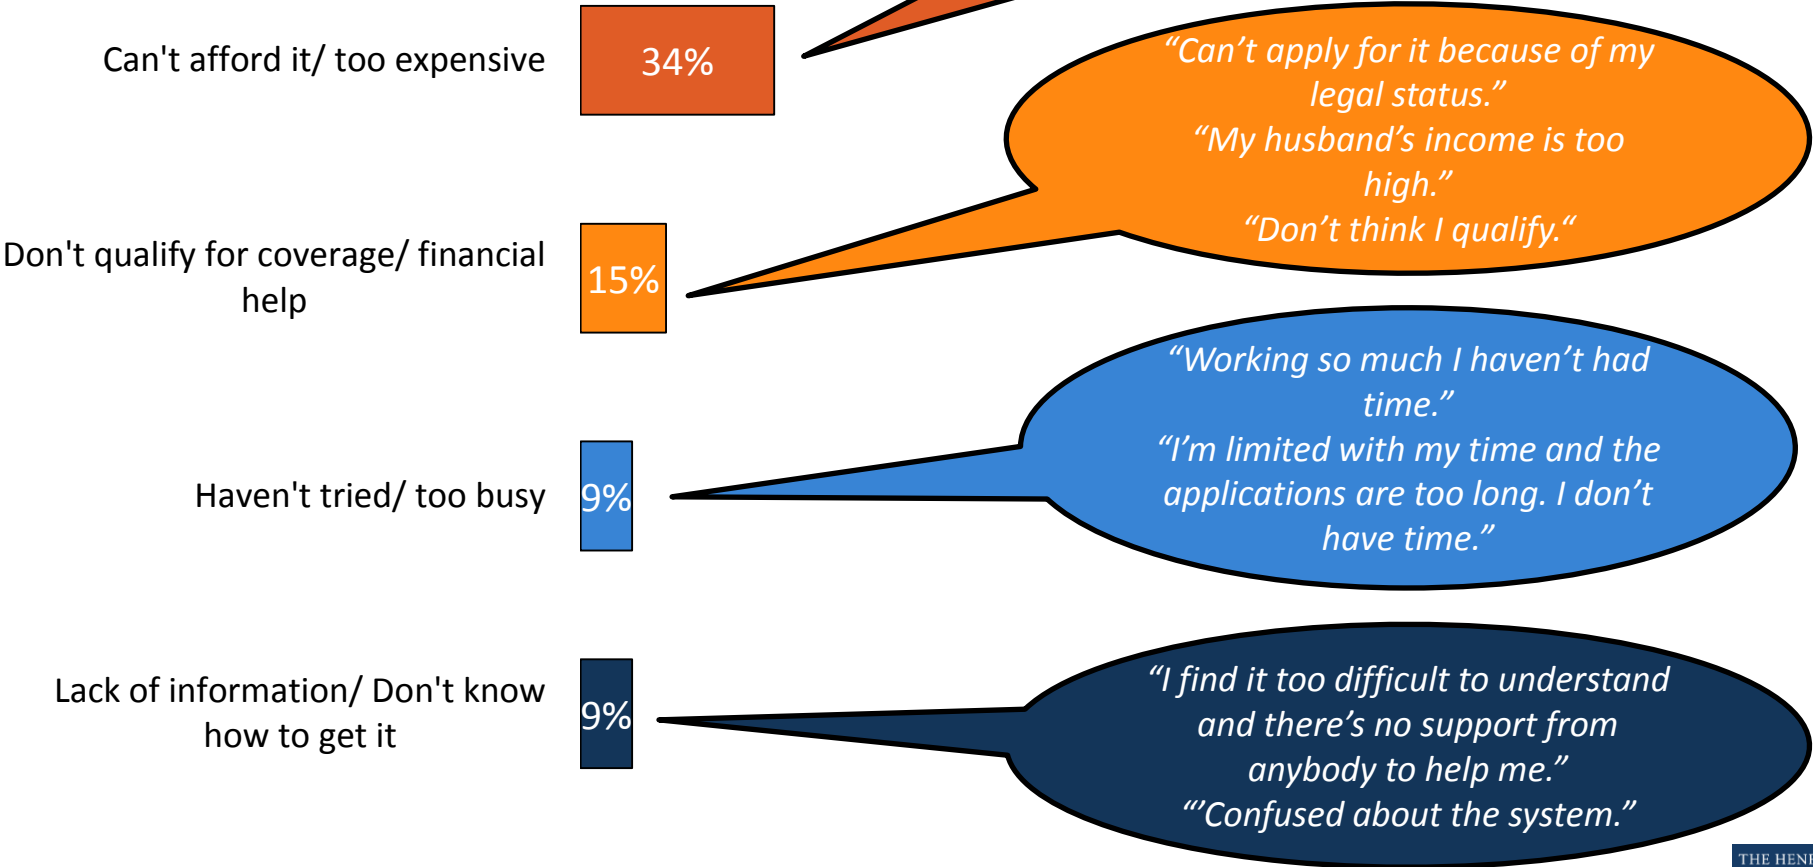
Can't afford it/ too expensive

34%

“Can’t apply for it because of my legal status.”
“My husband’s income is too high.”
“Don’t think I qualify.“

Don't qualify for coverage/ financial help

15%

“Working so much I haven’t had time.”
“I’m limited with my time and the applications are too long. I don’t have time.”

Haven't tried/ too busy

9%

Lack of information/ Don't know how to get it

9%

“I find it too difficult to understand and there’s no support from anybody to help me.”
“’Confused about the system.”

THE HENI